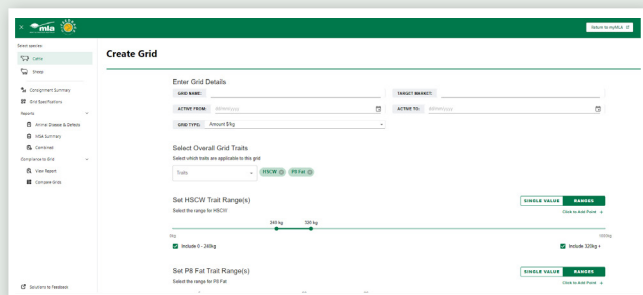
mla

Return to myMLA

Select species:
Cattle
Sheep
Consignment Summary
Grid Specifications
Reports
Animal Disease & Defects
MSA Summary
Combined
Compliance to Grid
View Report
Compare Grids
Solutions to Feedback

Create Grid

Enter Grid Details
GRID NAME:
TARGET MARKET:
ACTIVE FROM: dd/mm/yyyy
ACTIVE TO: dd/mm/yyyy
GRID TYPE: Amount $/kg

Select Overall Grid Traits
Select which traits are applicable to this grid
Traits
HSCW
P8 Fat

Set HSCW Trait Range(s)
Select the range for HSCW
SINGLE VALUE
RANGES
Click to Add Point +
240 kg
320 kg
0kg
1000kg
Include 0 - 240kg
Include 320kg +

Set P8 Fat Trait Range(s)
Select the range for P8 Fat
SINGLE VALUE
RANGES
Click to Add Point +